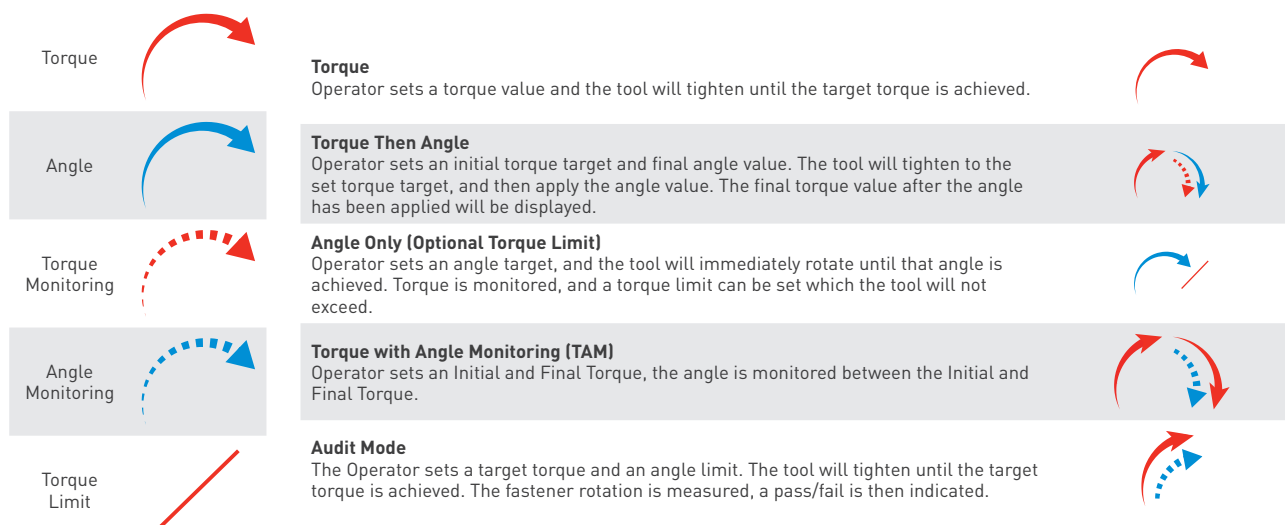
Torque

Angle

Torque Monitoring

Angle Monitoring

Torque Limit

**Torque**
Operator sets a torque value and the tool will tighten until the target torque is achieved.

**Torque Then Angle**
Operator sets an initial torque target and final angle value. The tool will tighten to the set torque target, and then apply the angle value. The final torque value after the angle has been applied will be displayed.

**Angle Only (Optional Torque Limit)**
Operator sets an angle target, and the tool will immediately rotate until that angle is achieved. Torque is monitored, and a torque limit can be set which the tool will not exceed.

**Torque with Angle Monitoring (TAM)**
Operator sets an Initial and Final Torque, the angle is monitored between the Initial and Final Torque.

**Audit Mode**
The Operator sets a target torque and an angle limit. The tool will tighten until the target torque is achieved. The fastener rotation is measured, a pass/fail is then indicated.